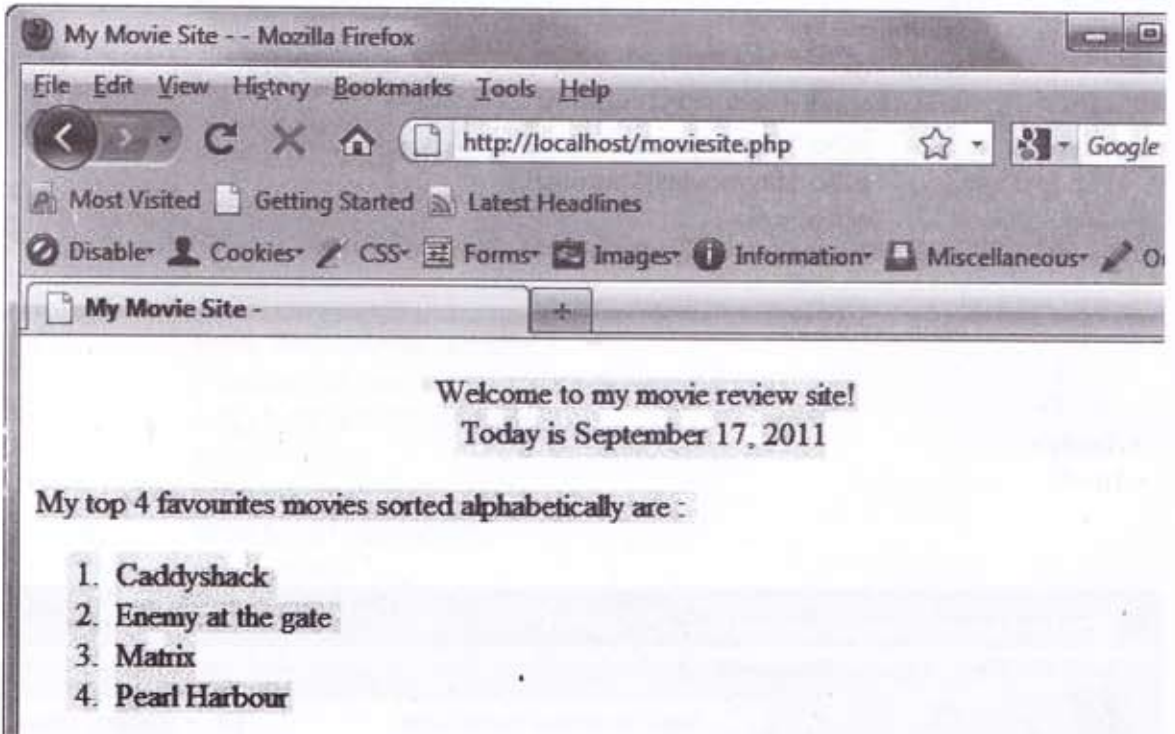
My Movie Site - - Mozilla Firefox

File Edit View History Bookmarks Tools Help

http://localhost/moviesite.php

Google

Most Visited Getting Started Latest Headlines

Disable Cookies CSS Forms Images Information Miscellaneous O

My Movie Site -

+

Welcome to my movie review site!
Today is September 17, 2011

My top 4 favourites movies sorted alphabetically are :

1. Caddyshack
2. Enemy at the gate
3. Matrix
4. Pearl Harbour